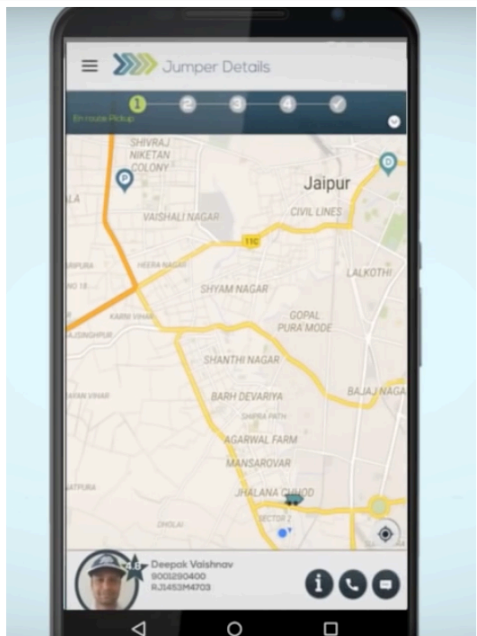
Jumper Details

1 2 3 4 ✓

En route Pickup

P

SHIVRAJ NIKETAN COLONY

Jaipur

VAISHALI NAGAR

CIVIL LINES

11C

HEERA NAGAR

LALKOTHI

SHYAM NAGAR

GOPAL PURA MODE

SHANTHI NAGAR

BAJAJ NAGA

BARH DEVARIYA

AGARWAL FARM

MANSAROVAR

JHALANA CHHOD

SECTOR 2

4.8

Deepak Vaishnav

9001290400

RJ1453M4703